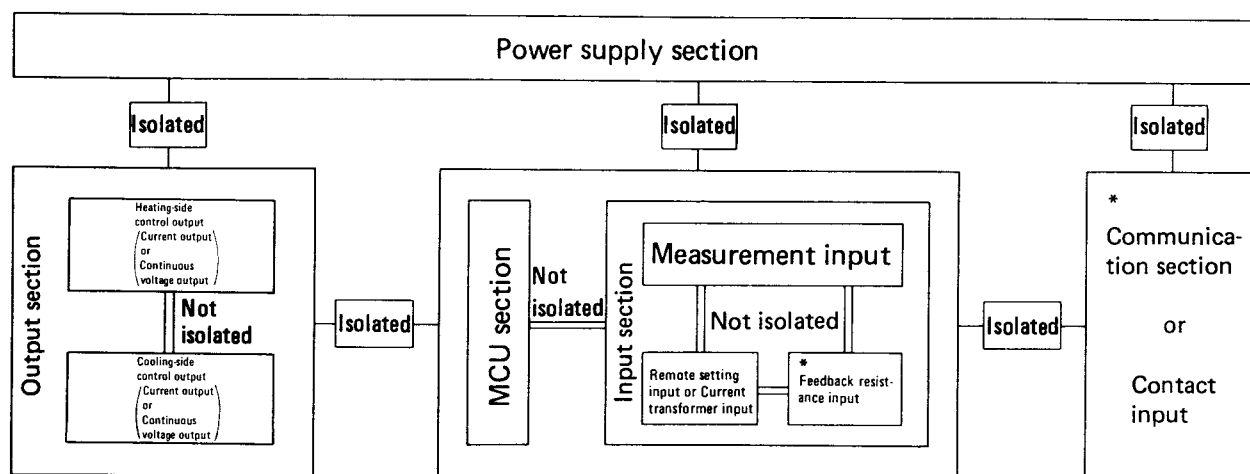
Power supply section

Isolated

Isolated

Isolated

Output section

Heating-side control output (Current output or Continuous voltage output)

Not isolated

Cooling-side control output (Current output or Continuous voltage output)

Isolated

MCU section

Not isolated

Input section

Measurement input

Not isolated

Remote setting input or Current transformer input

* Feedback resistance input

Isolated

* Communication section

or

Contact input